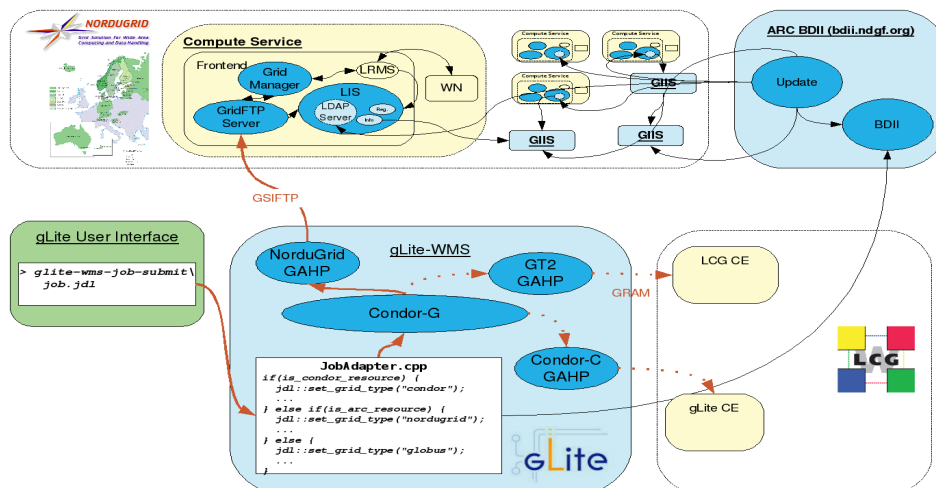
NORDUGRID
Grid Solution for Wide Area Computing and Data Handling

Compute Service

Frontend

Grid Manager

LRMS

GridFTP Server

LIS

LDAP Server

Reg.

Info

WN

Compute Service

Compute Service

Compute Service

GIIS

GIIS

GIIS

ARC BDII (bdii.ndgf.org)

Update

BDII

GSIFTP

gLite User Interface

> glite-wms-job-submit\
job.jdl

gLite-WMS

NorduGrid GAHP

GT2 GAHP

GRAM

LCG CE

Condor-G

Condor-C GAHP

JobAdapter.cpp
if(is_condor_resource) {
jdl::set_grid_type("condor");
...
} else if(is_arc_resource) {
jdl::set_grid_type("nordugrid");
...
} else {
jdl::set_grid_type("globus");
...
}

gLite CE

LCG

gLite